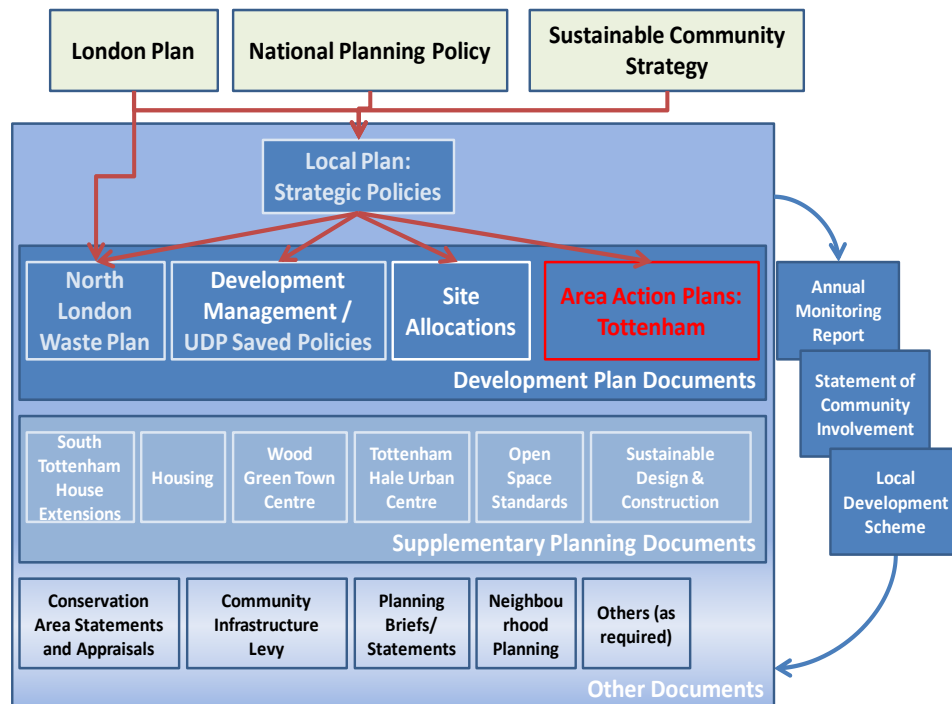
London Plan

National Planning Policy

Sustainable Community Strategy

Local Plan: Strategic Policies

North London Waste Plan

Development Management / UDP Saved Policies

Site Allocations

Area Action Plans: Tottenham

Development Plan Documents

South Tottenham House Extensions

Housing

Wood Green Town Centre

Tottenham Hale Urban Centre

Open Space Standards

Sustainable Design & Construction

Supplementary Planning Documents

Conservation Area Statements and Appraisals

Community Infrastructure Levy

Planning Briefs/ Statements

Neighbou rhood Planning

Others (as required)

Other Documents

Annual Monitoring Report

Statement of Community Involvement

Local Development Scheme